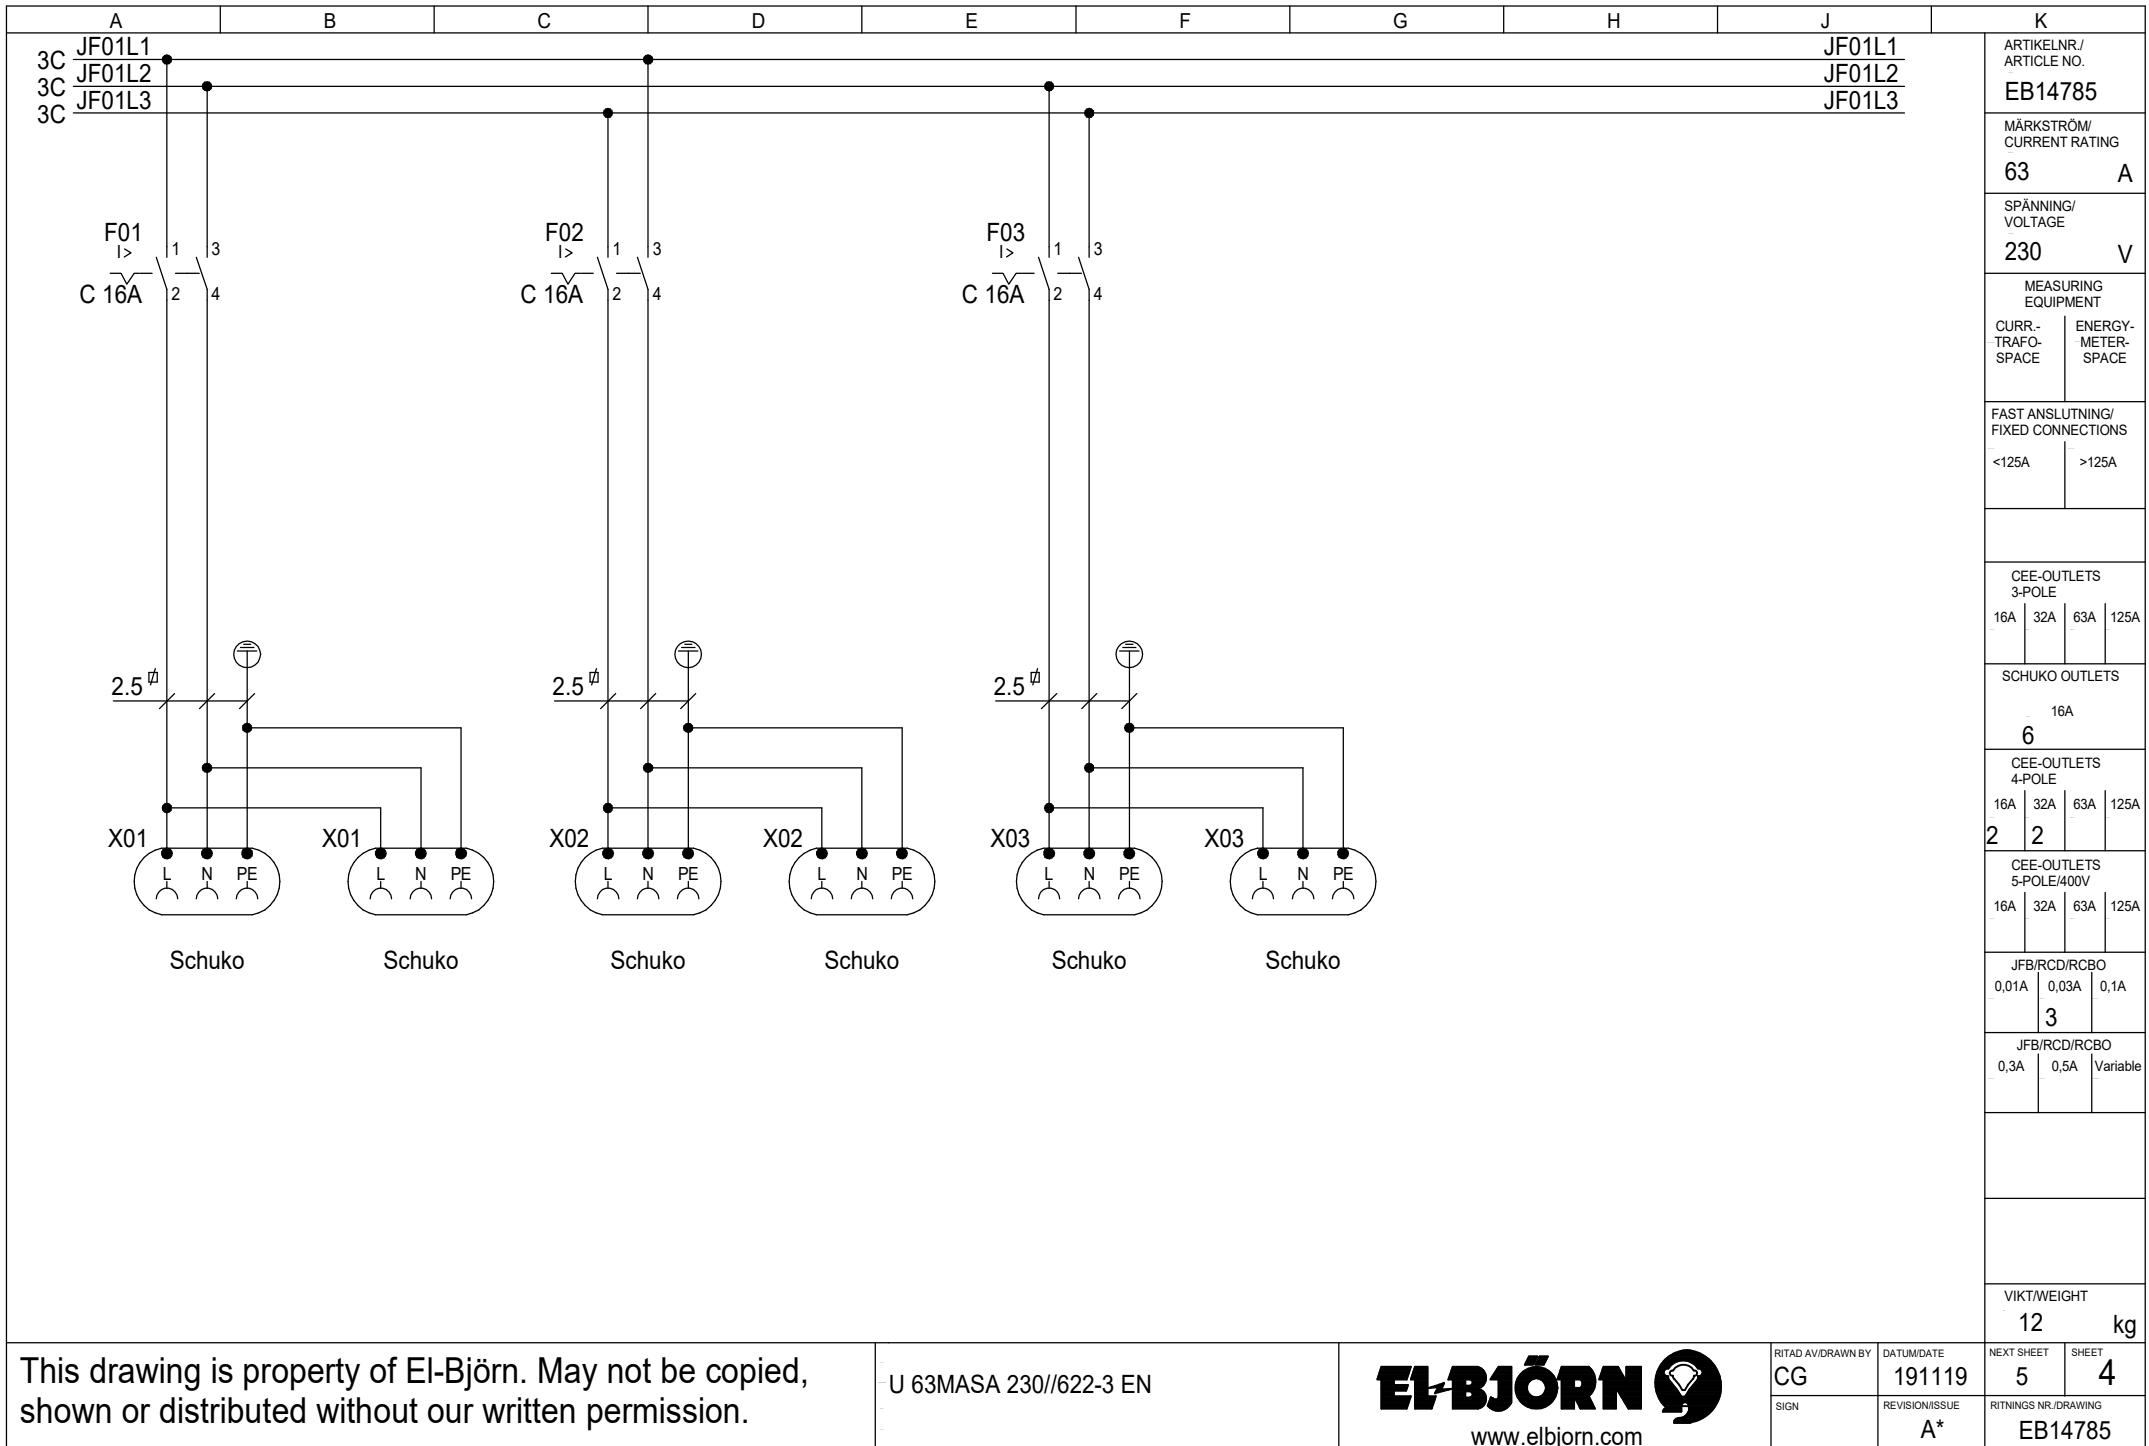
A B C D E F G H J K

3C JF01L1
3C JF01L2
3C JF01L3
3C

JF01L1
JF01L2
JF01L3

F01
I>
C 16A
1 3
2 4

F02
I>
C 16A
1 3
2 4

F03
I>
C 16A
1 3
2 4

2.5
2.5
2.5

X01 L N PE
X01 L N PE
X02 L N PE
X02 L N PE
X03 L N PE
X03 L N PE

Schuko Schuko Schuko Schuko Schuko Schuko

ARTIKELNR./ ARTICLE NO.
EB14785
MÄRKSTRÖM/ CURRENT RATING
63 A
SPÄNNING/ VOLTAGE
230 V
MEASURING EQUIPMENT
CURR.- TRAFO- SPACE
ENERGY- METER- SPACE
FAST ANSLUTNING/ FIXED CONNECTIONS
<125A >125A
CEE-OUTLETS 3-POLE
16A 32A 63A 125A
SCHUKO OUTLETS
16A
6
CEE-OUTLETS 4-POLE
16A 32A 63A 125A
2 2
CEE-OUTLETS 5-POLE/400V
16A 32A 63A 125A
JFB/RCD/RCBO
0,01A 0,03A 0,1A
3
JFB/RCD/RCBO
0,3A 0,5A Variable
VIKT/WEIGHT
12 kg

This drawing is property of El-Björn. May not be copied, shown or distributed without our written permission.

U 63MASA 230//622-3 EN

EL-BJÖRN
www.elbjorn.com

RITAD AV/DRAWN BY
CG
DATUM/DATE
191119
SIGN
REVISION/ISSUE
A*
NEXT SHEET
5
SHEET
4
RITNINGS NR./DRAWING
EB14785